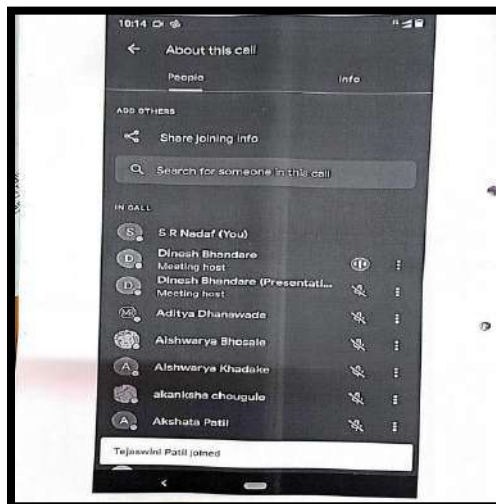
10:14

About this call

People

Info

ADD OTHERS

Share joining info

Search for someone in this call

IN CALL

S S R Nadaf (You)

D Dinesh Bhandare
Meeting host

D Dinesh Bhandare (Presentati...
Meeting host

MR Aditya Dhanawade

Aishwarya Bhosale

A Aishwarya Khadake

akanksha chougule

A Akshata Patil

Tejaswini Patil joined